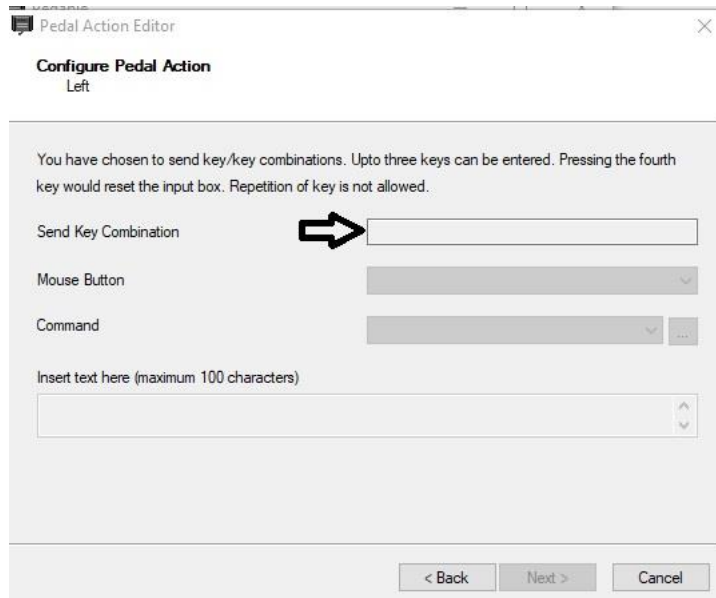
Pedal Action Editor

Configure Pedal Action
Left

You have chosen to send key/key combinations. Upto three keys can be entered. Pressing the fourth key would reset the input box. Repetition of key is not allowed.

Send Key Combination

Mouse Button

Command

...

Insert text here (maximum 100 characters)

< Back
Next >
Cancel